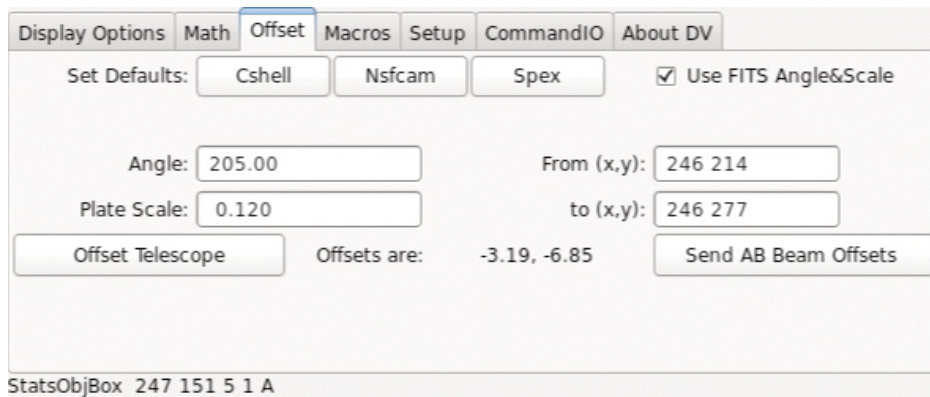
Display Options | Math | Offset | Macros | Setup | CommandIO | About DV

Set Defaults: Cshell Nsfcam Spex ☑ Use FITS Angle&Scale

Angle: 205.00 From (x,y): 246 214

Plate Scale: 0.120 to (x,y): 246 277

Offset Telescope Offsets are: -3.19, -6.85 Send AB Beam Offsets

StatsObjBox 247 151 5 1 A